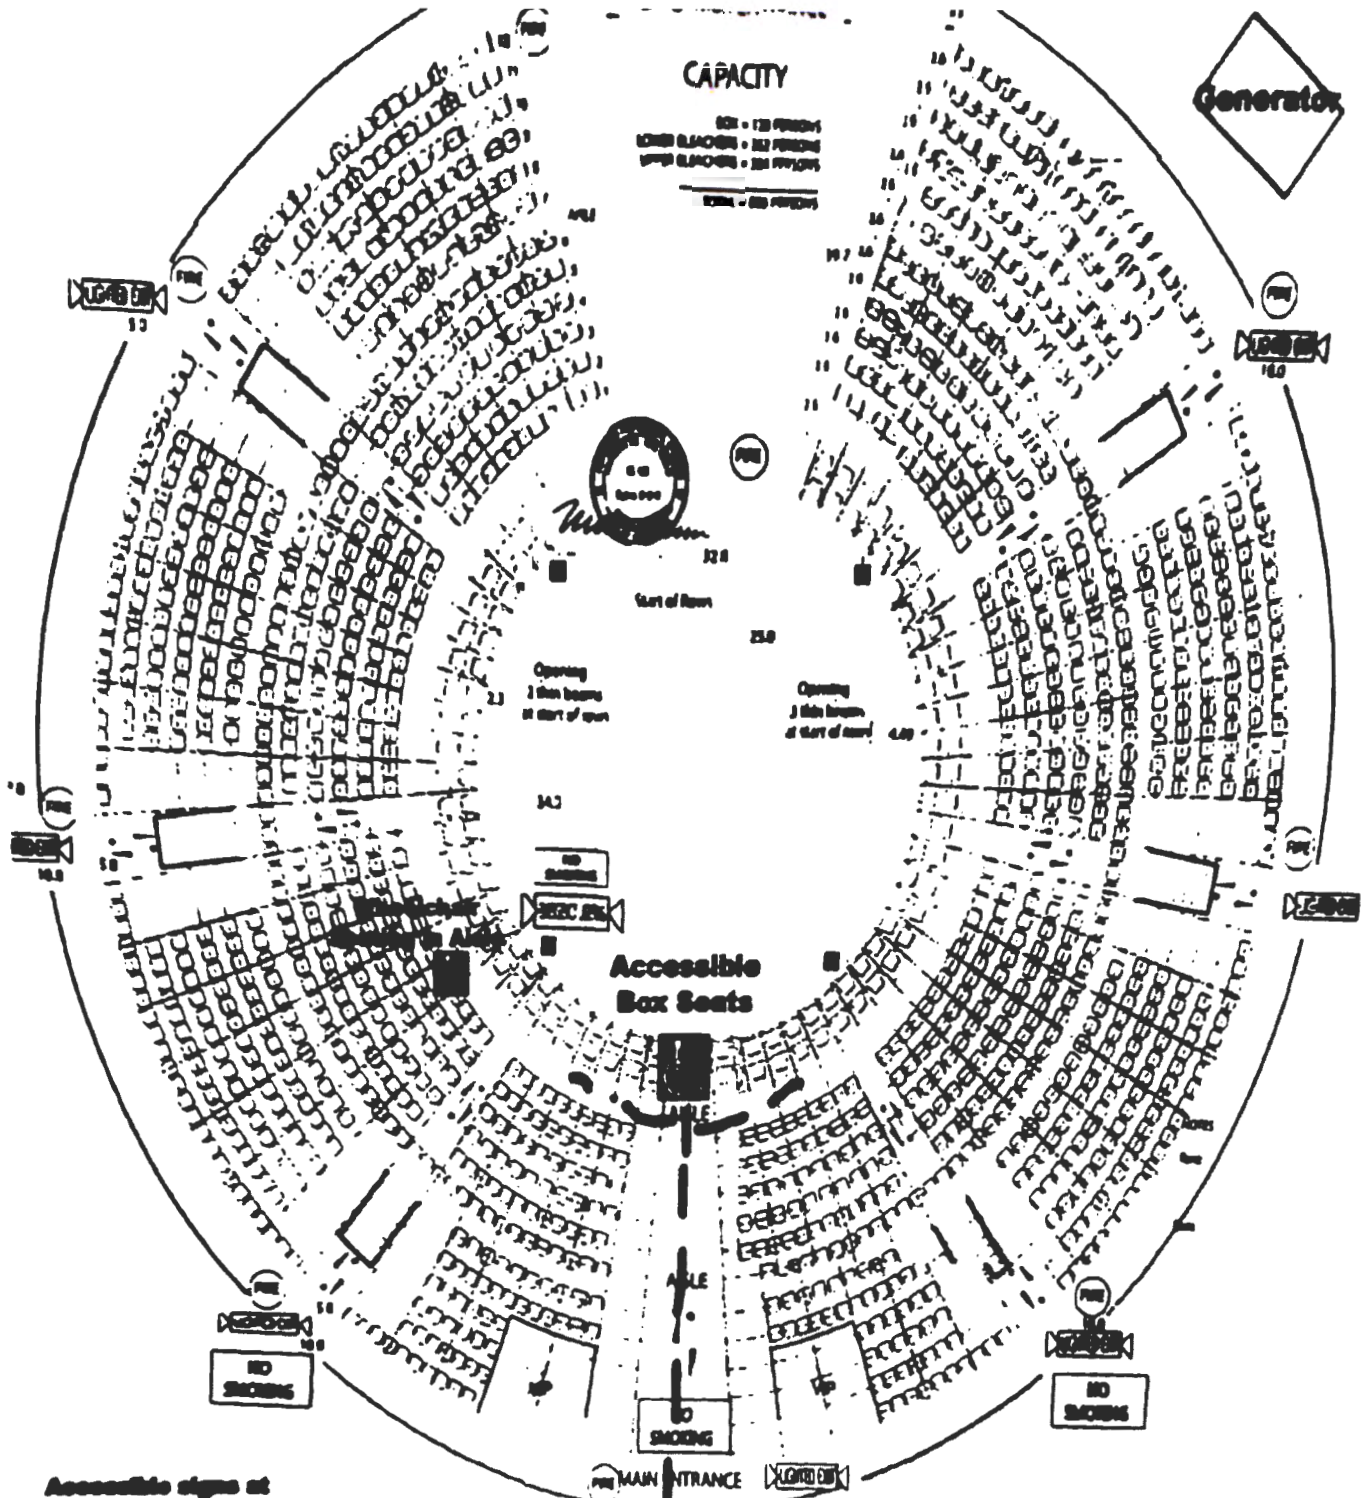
CAPACITY

BOX = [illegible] PERSONS
LOWER BLEACHERS = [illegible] PERSONS
UPPER BLEACHERS = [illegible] PERSONS

TOTAL = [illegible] PERSONS

Generator

FIRE

LIGHTED EXIT

FIRE

LIGHTED EXIT

FIRE

Start of Ramp

Opening
3 thin beams
at start of ramp

Opening
3 thin beams
at start of ramp

NO SMOKING

LIGHTED EXIT

Wheelchair Access to Aisle

Accessible Box Seats

AISLE

AISLE

FIRE

LIGHTED EXIT

NO SMOKING

NO SMOKING

FIRE

LIGHTED EXIT

NO SMOKING

FIRE

MAIN ENTRANCE

LIGHTED EXIT

FIRE

LIGHTED EXIT

FIRE

LIGHTED EXIT

Accessible signs at